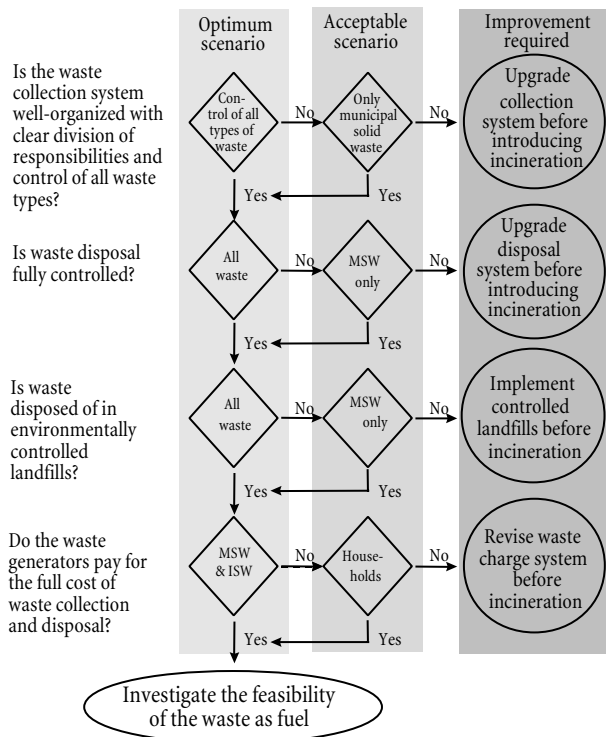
Optimum scenario

Acceptable scenario

Improvement required

Is the waste collection system well-organized with clear division of responsibilities and control of all waste types?

Control of all types of waste

No

Only municipal solid waste

No

Upgrade collection system before introducing incineration

Yes

Yes

Is waste disposal fully controlled?

All waste

No

MSW only

No

Upgrade disposal system before introducing incineration

Yes

Yes

Is waste disposed of in environmentally controlled landfills?

All waste

No

MSW only

No

Implement controlled landfills before incineration

Yes

Yes

Do the waste generators pay for the full cost of waste collection and disposal?

MSW & ISW

No

Households

No

Revise waste charge system before incineration

Yes

Yes

Investigate the feasibility of the waste as fuel